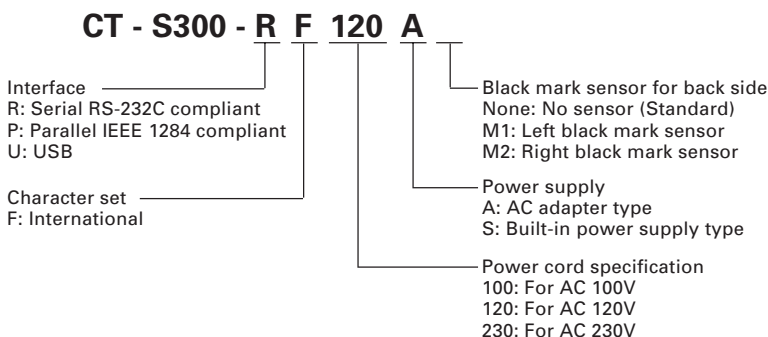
CT - S300 - R F 120 A

Interface
R: Serial RS-232C compliant
P: Parallel IEEE 1284 compliant
U: USB

Character set
F: International

Black mark sensor for back side
None: No sensor (Standard)
M1: Left black mark sensor
M2: Right black mark sensor

Power supply
A: AC adapter type
S: Built-in power supply type

Power cord specification
100: For AC 100V
120: For AC 120V
230: For AC 230V